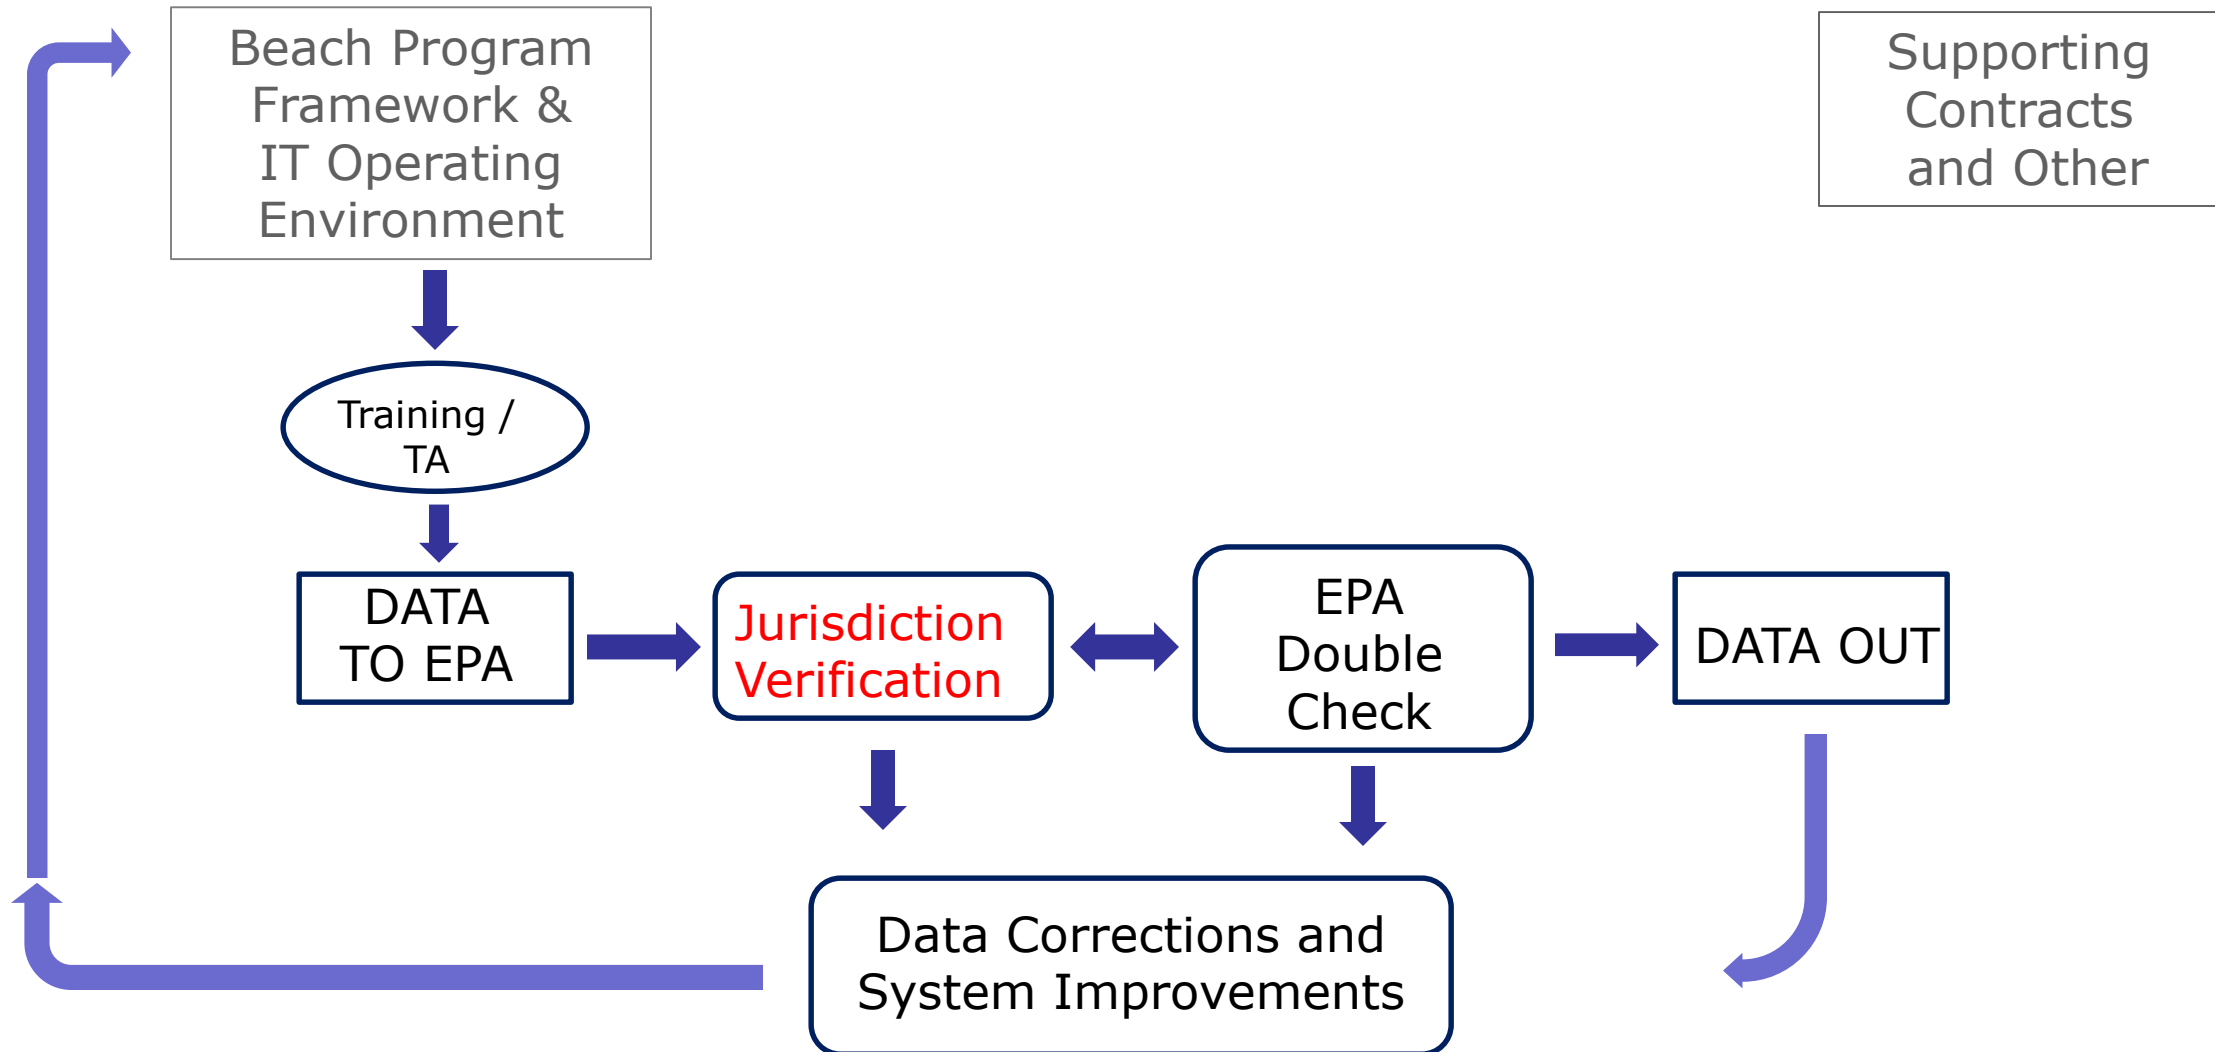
Beach Program Framework & IT Operating Environment

Supporting Contracts and Other

Training / TA

DATA TO EPA

Jurisdiction Verification

EPA Double Check

DATA OUT

Data Corrections and System Improvements